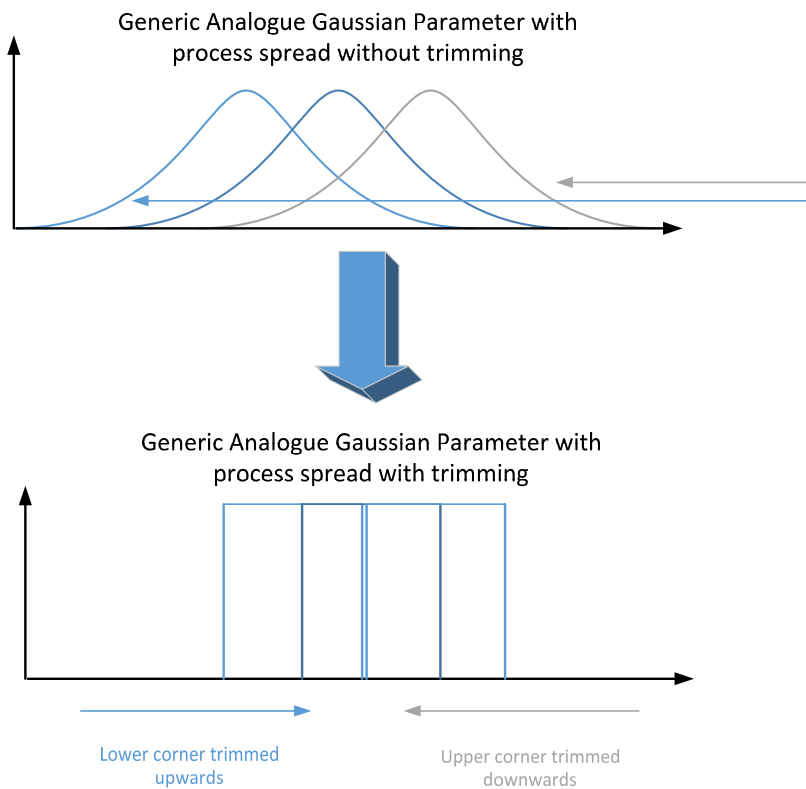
Generic Analogue Gaussian Parameter with process spread without trimming

Generic Analogue Gaussian Parameter with process spread with trimming

Lower corner trimmed upwards

Upper corner trimmed downwards